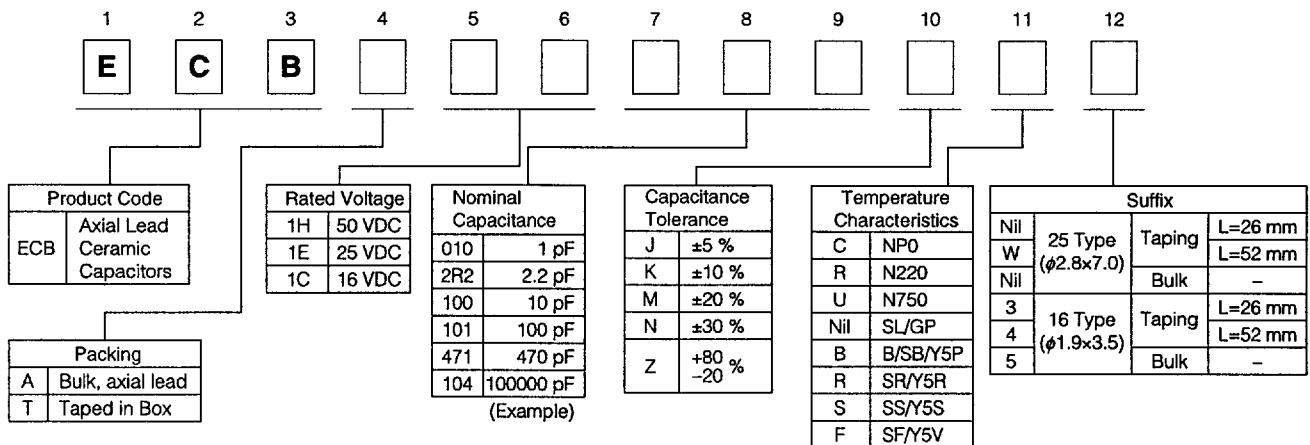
1 2 3 4 5 6 7 8 9 10 11 12

E C B

| Product Code | |
|---|---|
| ECB | Axial Lead Ceramic Capacitors |

| Rated Voltage | |
|---|---|
| 1H | 50 VDC |
| 1E | 25 VDC |
| 1C | 16 VDC |

| Nominal Capacitance | |
|---|---|
| 010 | 1 pF |
| 2R2 | 2.2 pF |
| 100 | 10 pF |
| 101 | 100 pF |
| 471 | 470 pF |
| 104 | 100000 pF |

(Example)

| Capacitance Tolerance | |
|---|---|
| J | ±5 % |
| K | ±10 % |
| M | ±20 % |
| N | ±30 % |
| Z | $^{+80}_{-20}$ % |

| Temperature Characteristics | |
|---|---|
| C | NP0 |
| R | N220 |
| U | N750 |
| Nil | SL/GP |
| B | B/SB/Y5P |
| R | SR/Y5R |
| S | SS/Y5S |
| F | SF/Y5V |

| Suffix | | | |
|---|---|---|---|
| Nil | 25 Type ($\phi$2.8×7.0) | Taping | L=26 mm |
| W | | | L=52 mm |
| Nil | | Bulk | – |
| 3 | 16 Type ($\phi$1.9×3.5) | Taping | L=26 mm |
| 4 | | | L=52 mm |
| 5 | | Bulk | – |

| Packing | |
|---|---|
| A | Bulk, axial lead |
| T | Taped in Box |